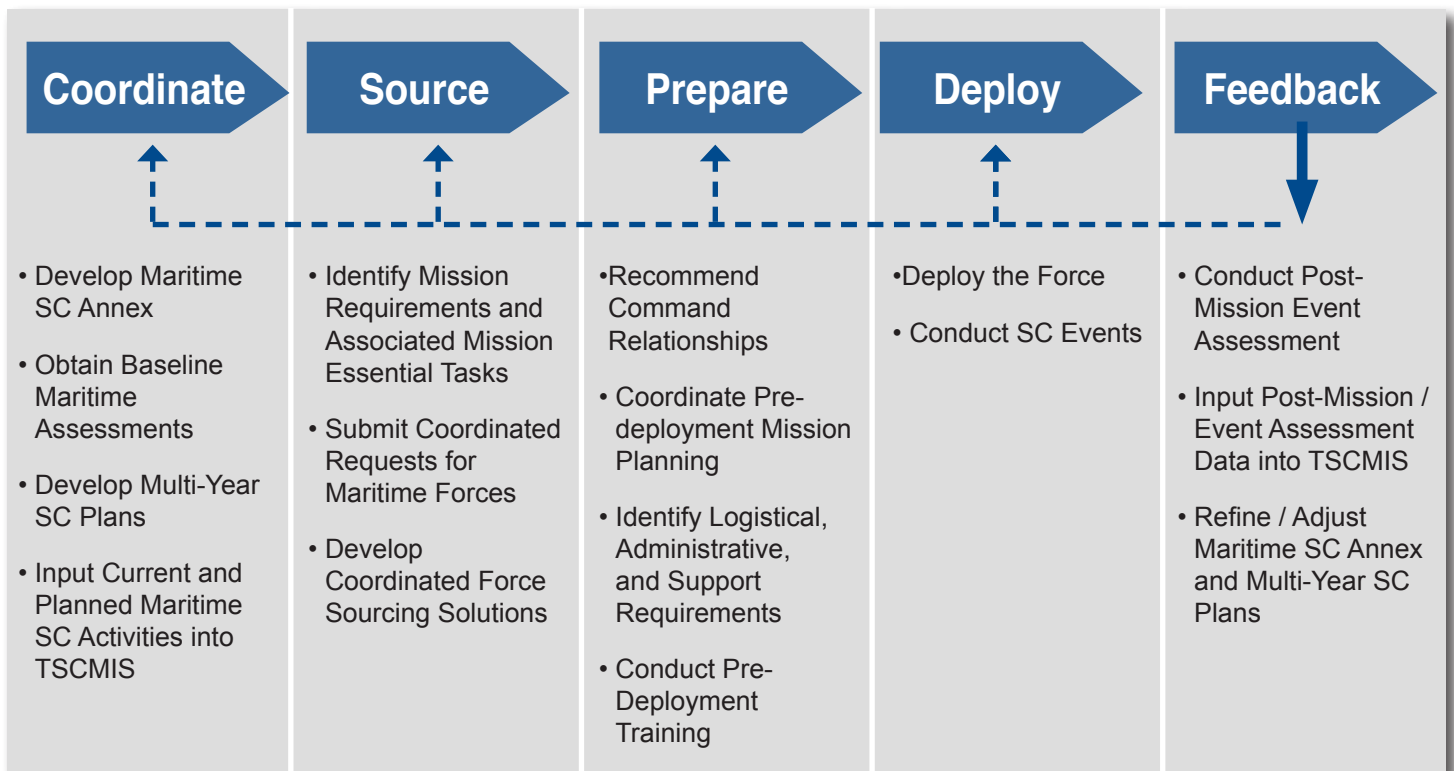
Coordinate

• Develop Maritime SC Annex

• Obtain Baseline Maritime Assessments

• Develop Multi-Year SC Plans

• Input Current and Planned Maritime SC Activities into TSCMIS

Source

• Identify Mission Requirements and Associated Mission Essential Tasks

• Submit Coordinated Requests for Maritime Forces

• Develop Coordinated Force Sourcing Solutions

Prepare

•Recommend Command Relationships

• Coordinate Pre-deployment Mission Planning

• Identify Logistical, Administrative, and Support Requirements

• Conduct Pre-Deployment Training

Deploy

•Deploy the Force

• Conduct SC Events

Feedback

• Conduct Post-Mission Event Assessment

• Input Post-Mission / Event Assessment Data into TSCMIS

• Refine / Adjust Maritime SC Annex and Multi-Year SC Plans